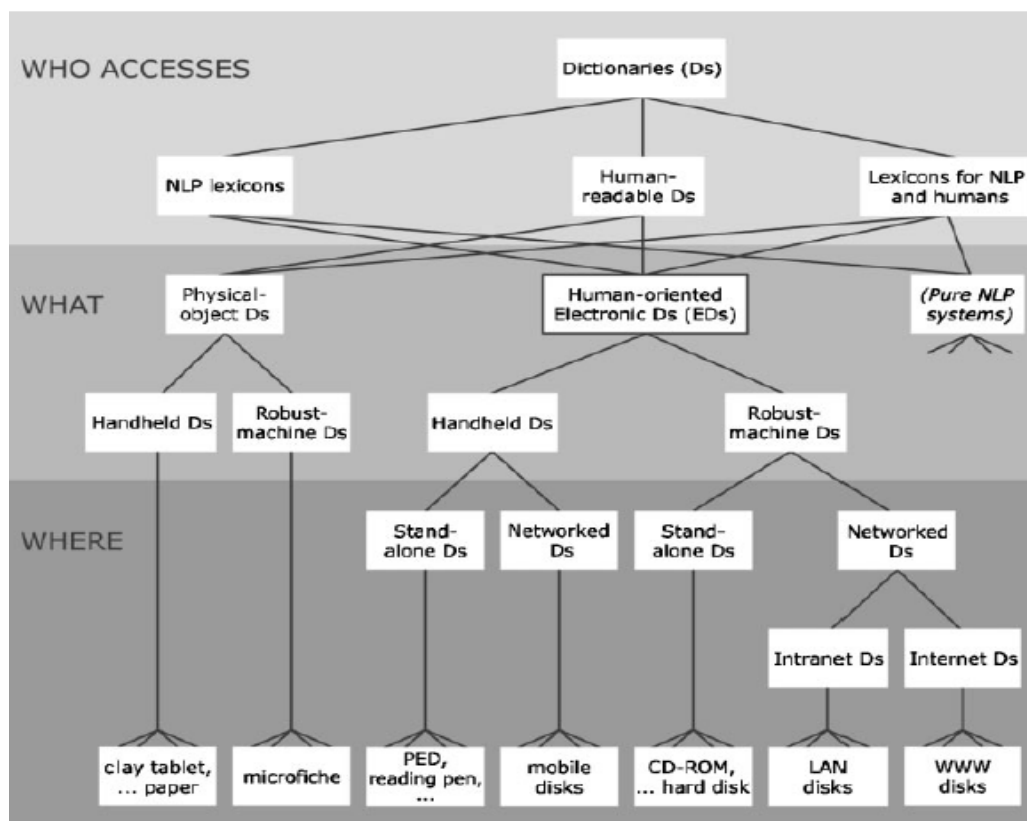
WHO ACCESSES

Dictionaries (Ds)

NLP lexicons

Human-readable Ds

Lexicons for NLP and humans

WHAT

Physical-object Ds

Human-oriented Electronic Ds (EDs)

(Pure NLP systems)

Handheld Ds

Robust-machine Ds

Handheld Ds

Robust-machine Ds

WHERE

Stand-alone Ds

Networked Ds

Stand-alone Ds

Networked Ds

Intranet Ds

Internet Ds

clay tablet, ... paper

microfiche

PED, reading pen, ...

mobile disks

CD-ROM, ... hard disk

LAN disks

WWW disks